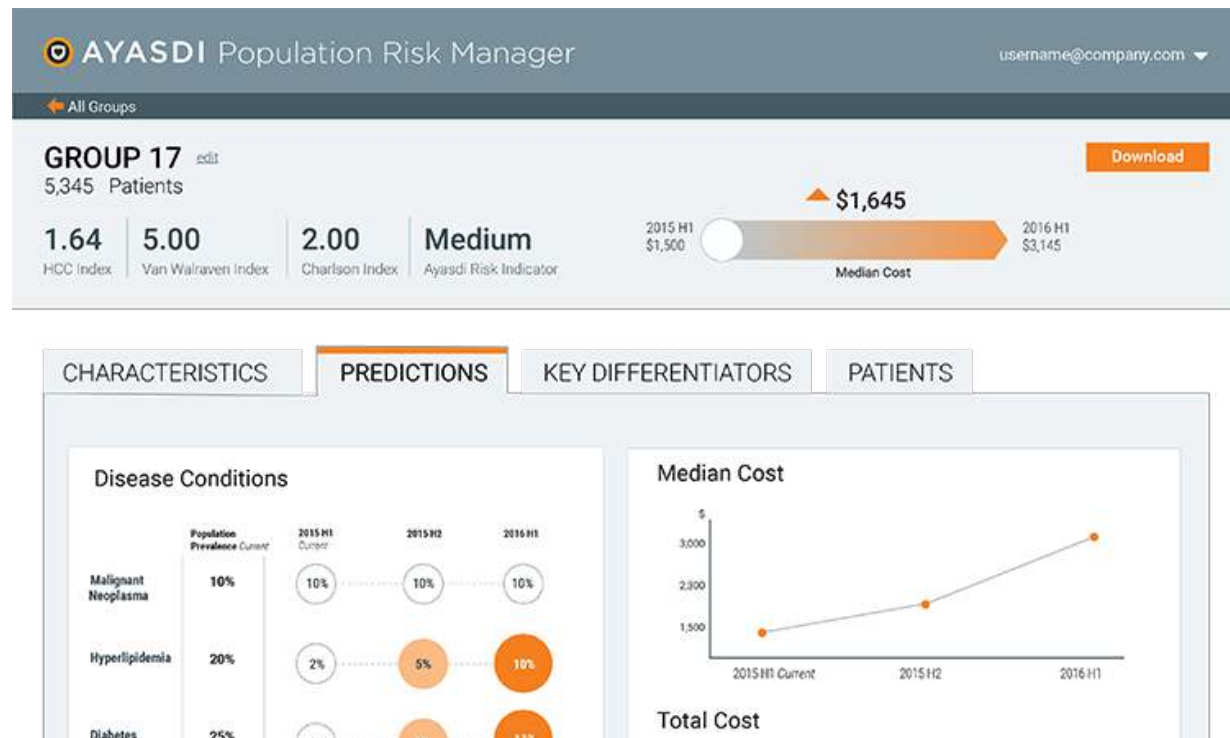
AYASDI Population Risk Manager

username@company.com

All Groups

GROUP 17 edit
5,345 Patients

Download

1.64 HCC Index
5.00 Van Walraven Index
2.00 Charlson Index
Medium Ayasdi Risk Indicator

$1,645

2015 H1 $1,500
2016 H1 $3,145
Median Cost

CHARACTERISTICS
PREDICTIONS
KEY DIFFERENTIATORS
PATIENTS

Disease Conditions

| | Population Prevalence Current | 2015 H1 Current | 2015 H2 | 2016 H1 |
|---|---|---|---|---|
| Malignant Neoplasma | 10% | 10% | 10% | 10% |
| Hyperlipidemia | 20% | 2% | 5% | 10% |
| Diabetes | 25% | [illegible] | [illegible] | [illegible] |

Median Cost

$
3,000
2,300
1,500

2015 H1 Current
2015 H2
2016 H1

Total Cost